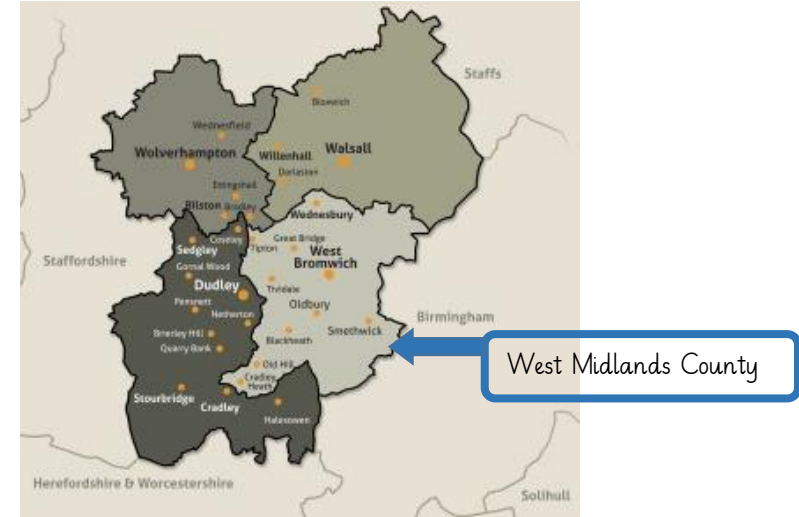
Staffs

Bloxwich

Wednesfield

Wolverhampton

Willenhall

Walsall

Darlaston

Ettingshall

Bilston

Bradley

Wednesbury

Coseley

Sedgley

Tipton

Great Bridge

West Bromwich

Staffordshire

Gornal Wood

Dudley

Tividale

Oldbury

Pensnett

Netherton

Birmingham

Smethwick

Brierley Hill

Quarry Bank

Blackheath

West Midlands County

Old Hill

Cradley Heath

Stourbridge

Cradley

Halesowen

Herefordshire & Worcestershire

Solihull